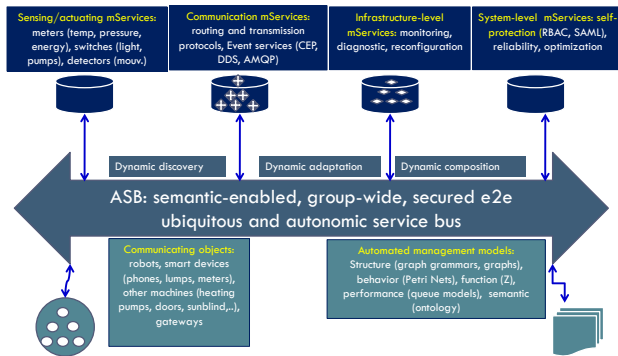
Sensing/actuating mServices: meters (temp, pressure, energy), switches (light, pumps), detectors (mouv.)

Communication mServices: routing and transmission protocols, Event services (CEP, DDS, AMQP)

Infrastructure-level mServices: monitoring, diagnostic, reconfiguration

System-level mServices: self-protection (RBAC, SAML), reliability, optimization

Dynamic discovery

Dynamic adaptation

Dynamic composition

ASB: semantic-enabled, group-wide, secured e2e ubiquitous and autonomic service bus

Communicating objects: robots, smart devices (phones, lumps, meters), other machines (heating pumps, doors, sunblind,..), gateways

Automated management models: Structure (graph grammars, graphs), behavior (Petri Nets), function (Z), performance (queue models), semantic (ontology)